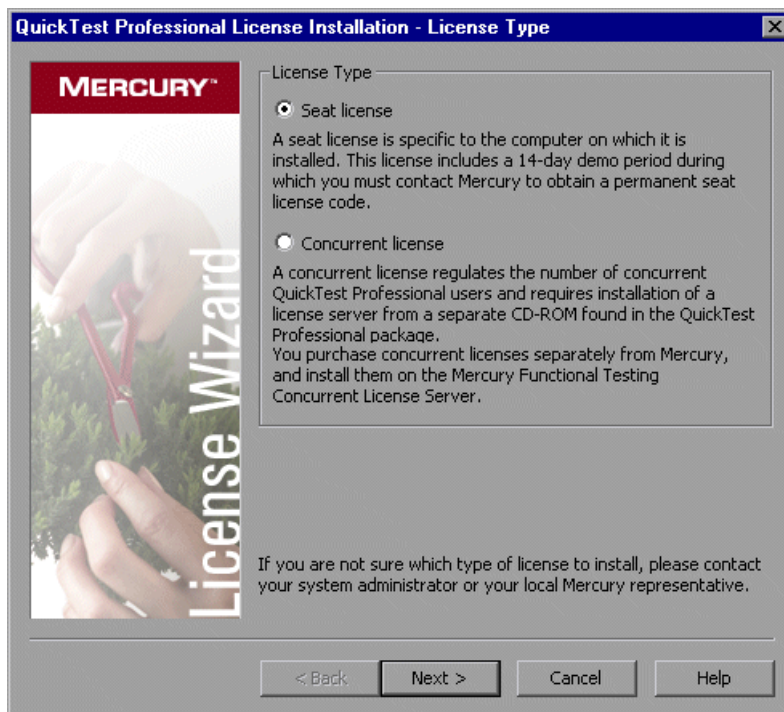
QuickTest Professional License Installation - License Type

MERCURY™

License Wizard

License Type

Seat license

A seat license is specific to the computer on which it is installed. This license includes a 14-day demo period during which you must contact Mercury to obtain a permanent seat license code.

Concurrent license

A concurrent license regulates the number of concurrent QuickTest Professional users and requires installation of a license server from a separate CD-ROM found in the QuickTest Professional package.
You purchase concurrent licenses separately from Mercury, and install them on the Mercury Functional Testing Concurrent License Server.

If you are not sure which type of license to install, please contact your system administrator or your local Mercury representative.

< Back

Next >

Cancel

Help